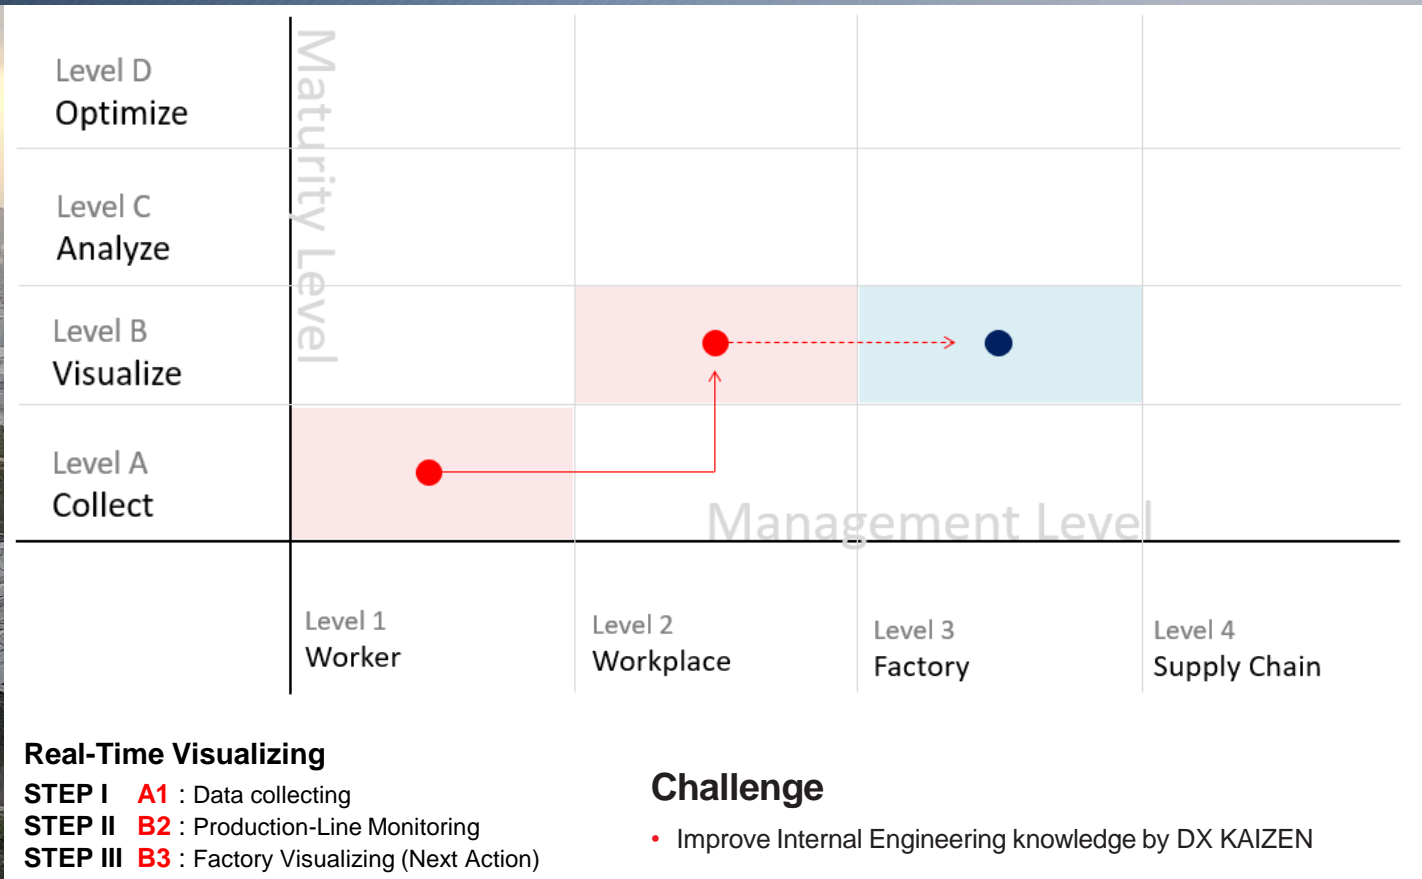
Level D
Optimize

Level C
Analyze

Level B
Visualize

Level A
Collect

Maturity Level

Management Level

Level 1
Worker

Level 2
Workplace

Level 3
Factory

Level 4
Supply Chain

Real-Time Visualizing
STEP I A1 : Data collecting
STEP II B2 : Production-Line Monitoring
STEP III B3 : Factory Visualizing (Next Action)

Challenge
• Improve Internal Engineering knowledge by DX KAIZEN